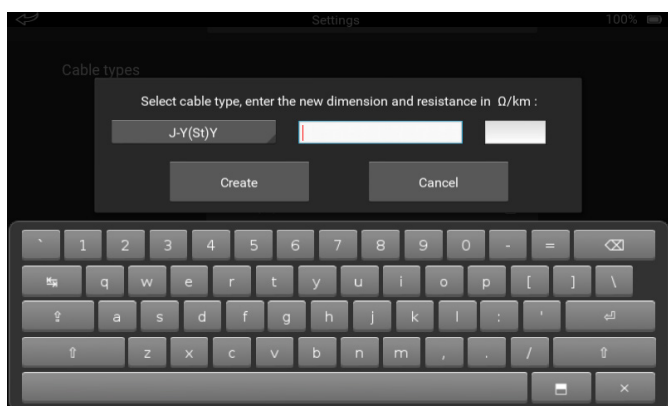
Settings

100%

Cable types

Select cable type, enter the new dimension and resistance in Ω/km :

J-Y(St)Y

Create

Cancel

` 1 2 3 4 5 6 7 8 9 0 - =

q w e r t y u i o p [ ] \

a s d f g h j k l ; '

z x c v b n m , . /

×